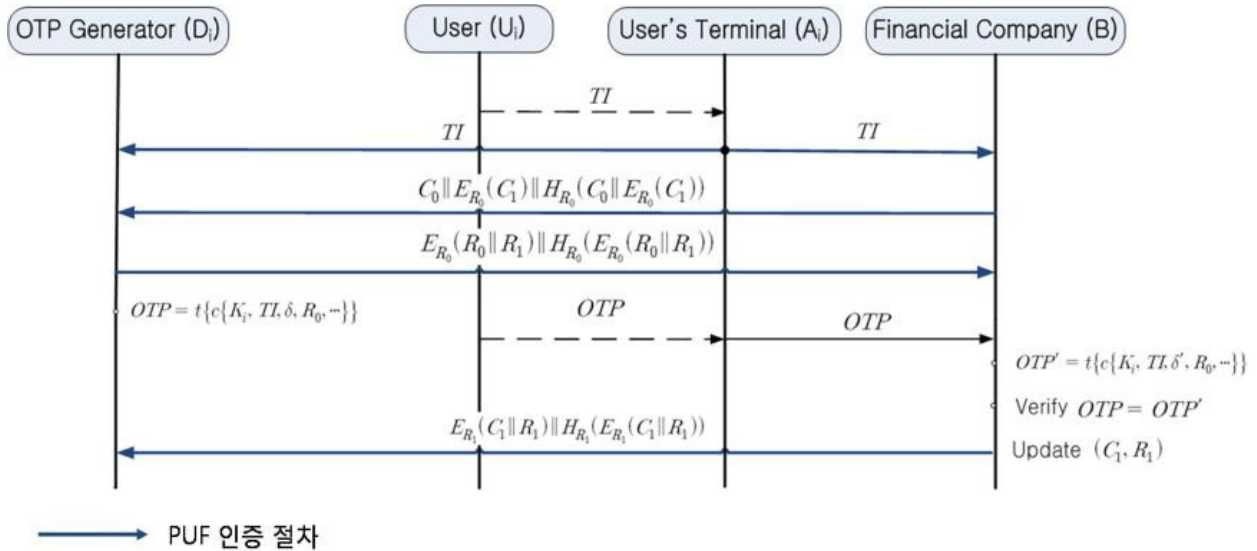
OTP Generator ($D_i$)

User ($U_i$)

User's Terminal ($A_i$)

Financial Company (B)

$TI$

$TI$

$TI$

$C_0 \| E_{R_0}(C_1) \| H_{R_0}(C_0 \| E_{R_0}(C_1))$

$E_{R_0}(R_0 \| R_1) \| H_{R_0}(E_{R_0}(R_0 \| R_1))$

$OTP = t\{c\{K_i, TI, \delta, R_0, \cdots\}\}$

$OTP$

$OTP$

$OTP' = t\{c\{K_i, TI, \delta', R_0, \cdots\}\}$

Verify $OTP = OTP'$

$E_{R_1}(C_1 \| R_1) \| H_{R_1}(E_{R_1}(C_1 \| R_1))$

Update $(C_1, R_1)$

PUF 인증 절차